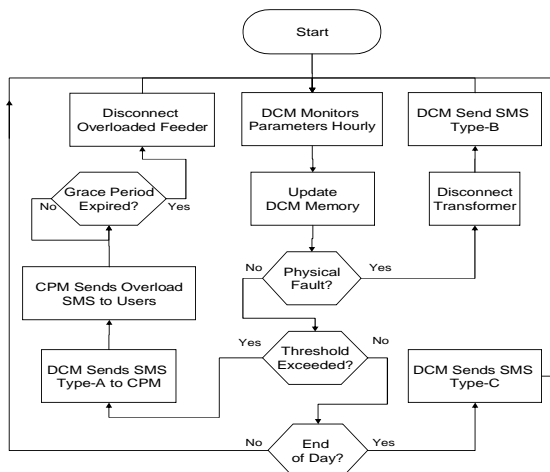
Start

Disconnect Overloaded Feeder

DCM Monitors Parameters Hourly

DCM Send SMS Type-B

Grace Period Expired?

No

Yes

Update DCM Memory

Disconnect Transformer

No

Physical Fault?

Yes

CPM Sends Overload SMS to Users

Yes

Threshold Exceeded?

No

DCM Sends SMS Type-A to CPM

DCM Sends SMS Type-C

No

End of Day?

Yes